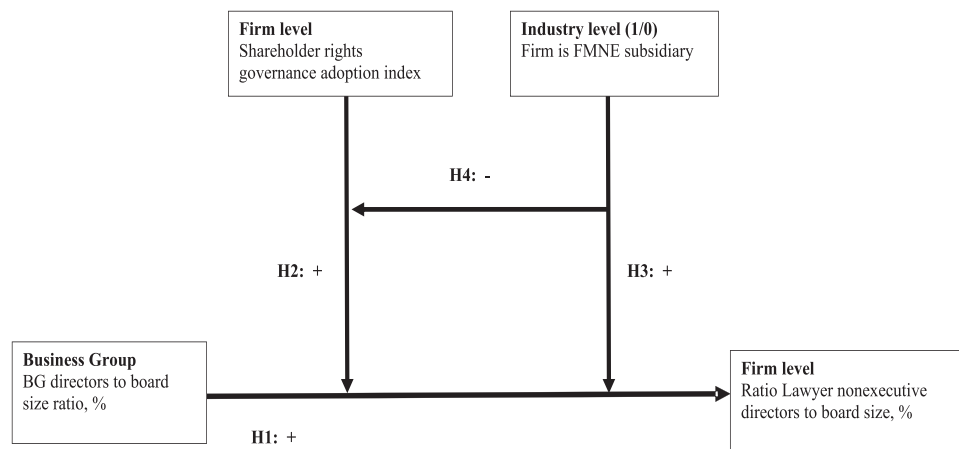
**Firm level**
Shareholder rights governance adoption index

**Industry level (1/0)**
Firm is FMNE subsidiary

**H4: -**

**H2: +**

**H3: +**

**Business Group**
BG directors to board size ratio, %

**Firm level**
Ratio Lawyer nonexecutive directors to board size, %

**H1: +**